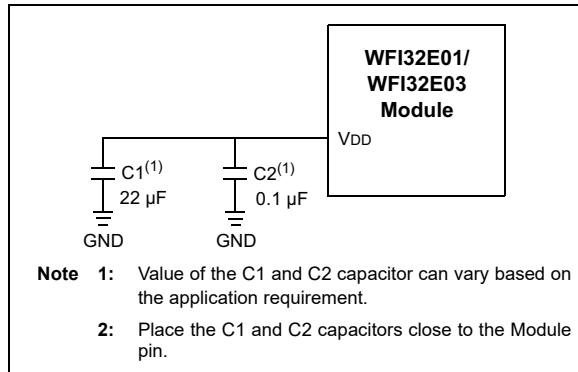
WFI32E01/
WFI32E03
Module

VDD

C1$^{(1)}$
22 µF

C2$^{(1)}$
0.1 µF

GND

GND

**Note 1:** Value of the C1 and C2 capacitor can vary based on the application requirement.

**2:** Place the C1 and C2 capacitors close to the Module pin.